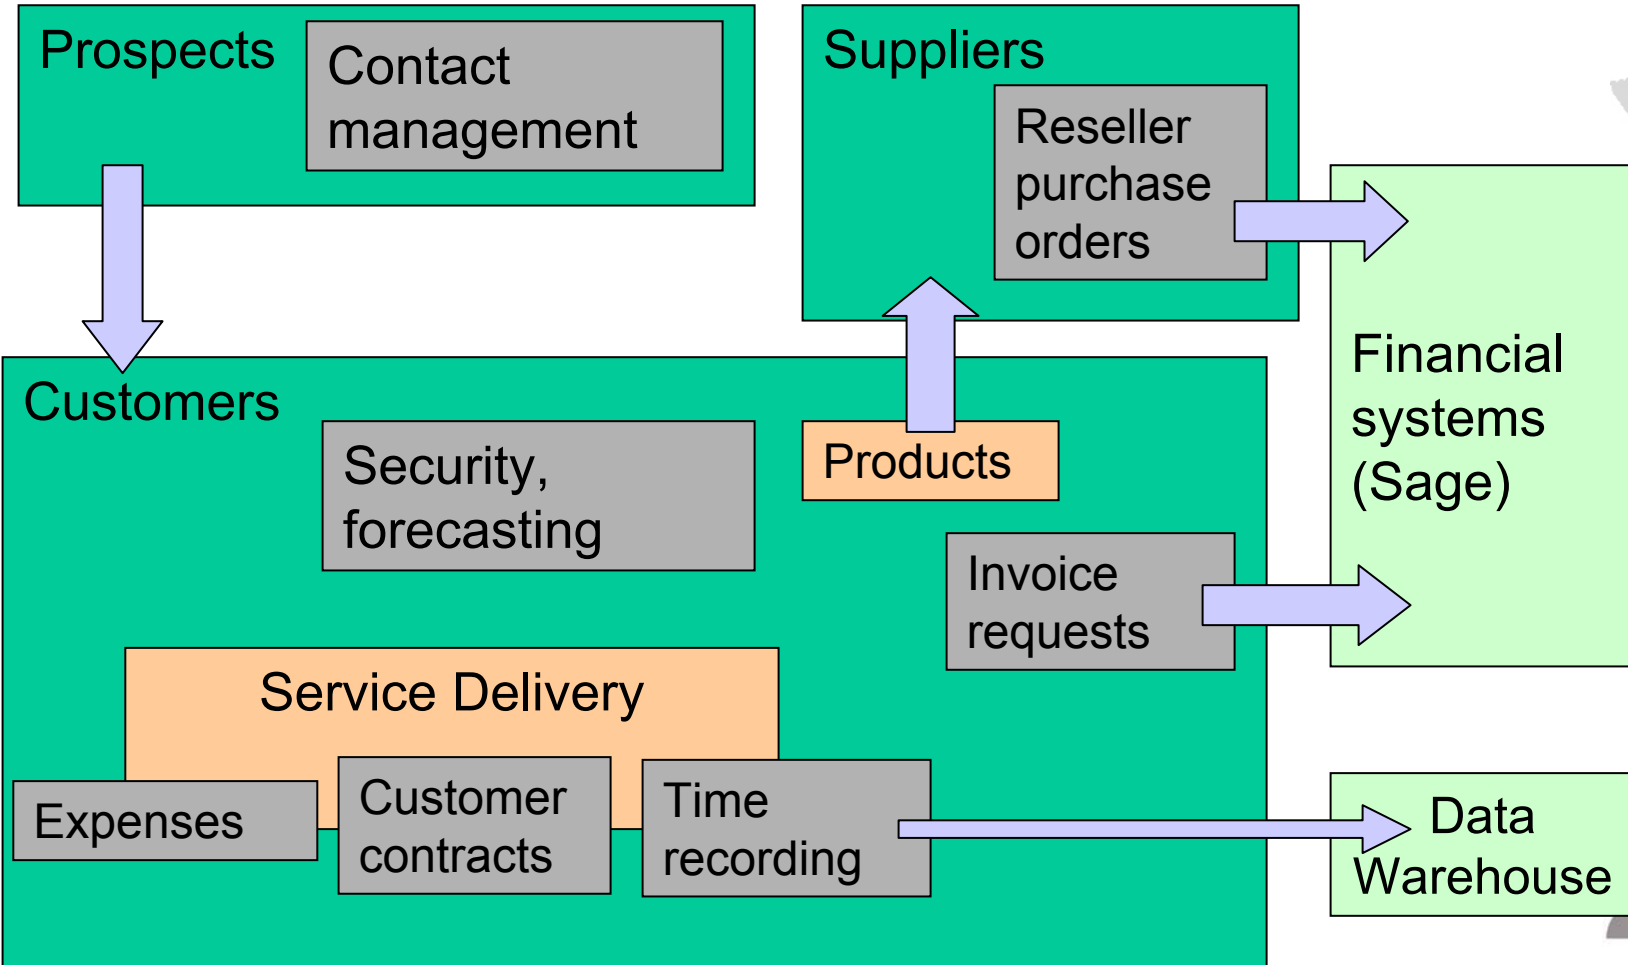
Prospects

Contact management

Suppliers

Reseller purchase orders

Financial systems (Sage)

Customers

Security, forecasting

Products

Invoice requests

Service Delivery

Expenses

Customer contracts

Time recording

Data Warehouse